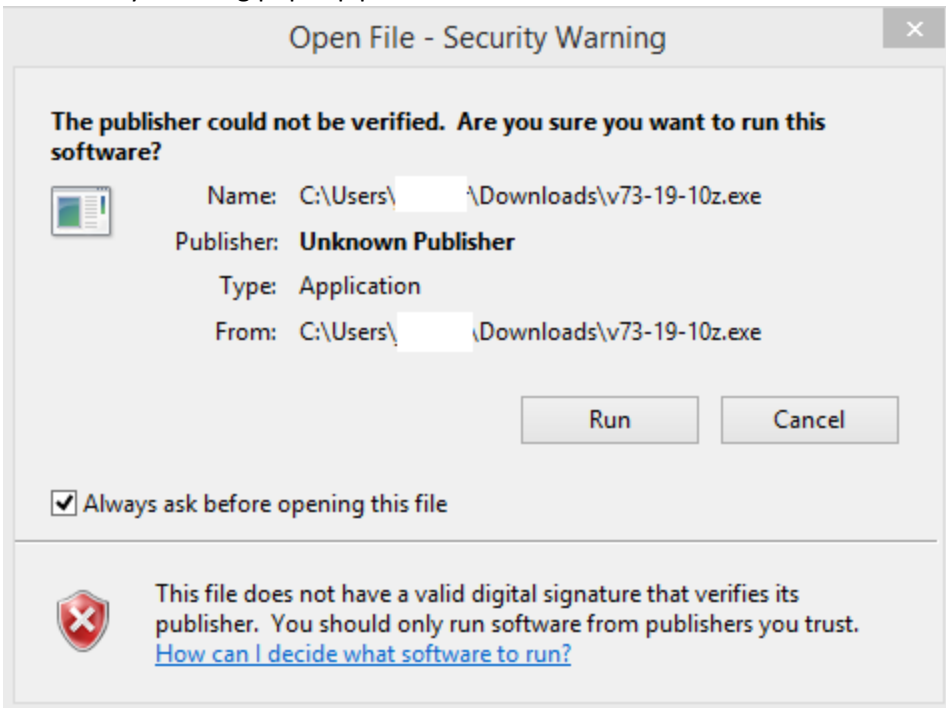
Open File - Security Warning

×

The publisher could not be verified. Are you sure you want to run this software?

Name: C:\Users\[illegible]\Downloads\v73-19-10z.exe

Publisher: Unknown Publisher

Type: Application

From: C:\Users\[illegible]\Downloads\v73-19-10z.exe

Run

Cancel

Always ask before opening this file

This file does not have a valid digital signature that verifies its publisher. You should only run software from publishers you trust.
How can I decide what software to run?